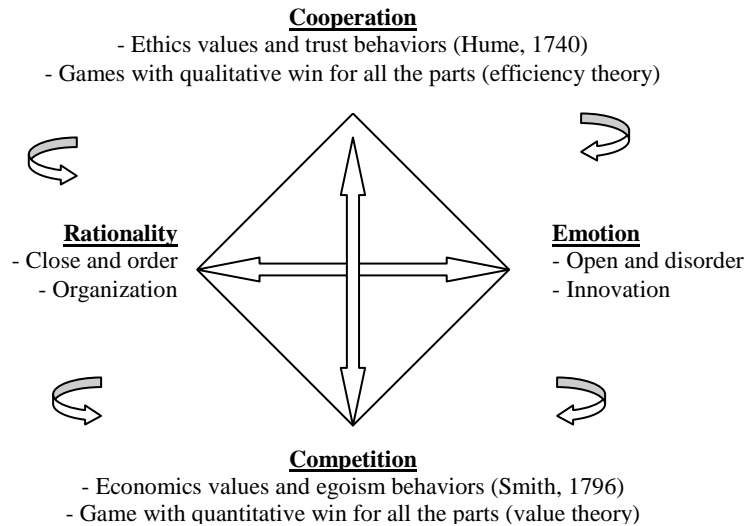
**Cooperation**
- Ethics values and trust behaviors (Hume, 1740)
- Games with qualitative win for all the parts (efficiency theory)

**Rationality**
- Close and order
- Organization

**Emotion**
- Open and disorder
- Innovation

**Competition**
- Economics values and egoism behaviors (Smith, 1796)
- Game with quantitative win for all the parts (value theory)